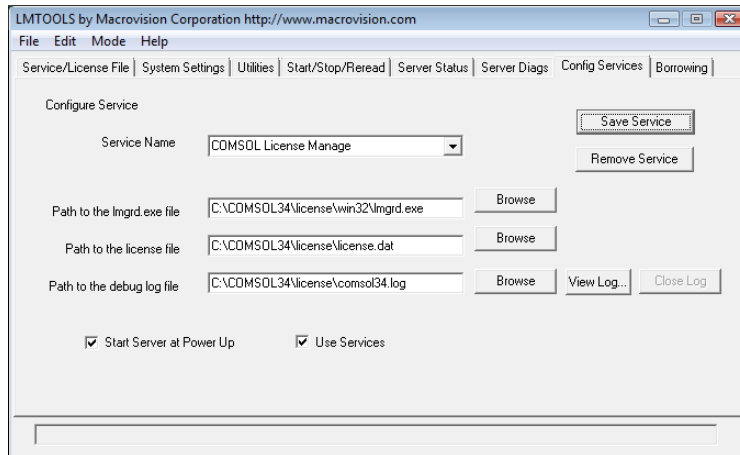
LMTOOLS by Macrovision Corporation http://www.macrovision.com

File Edit Mode Help

Service/License File | System Settings | Utilities | Start/Stop/Reread | Server Status | Server Diags | Config Services | Borrowing

Configure Service

Save Service

Service Name COMSOL License Manage

Remove Service

Path to the lmgrd.exe file C:\COMSOL34\license\win32\lmgrd.exe Browse

Path to the license file C:\COMSOL34\license\license.dat Browse

Path to the debug log file C:\COMSOL34\license\comsol34.log Browse View Log... Close Log

Start Server at Power Up Use Services